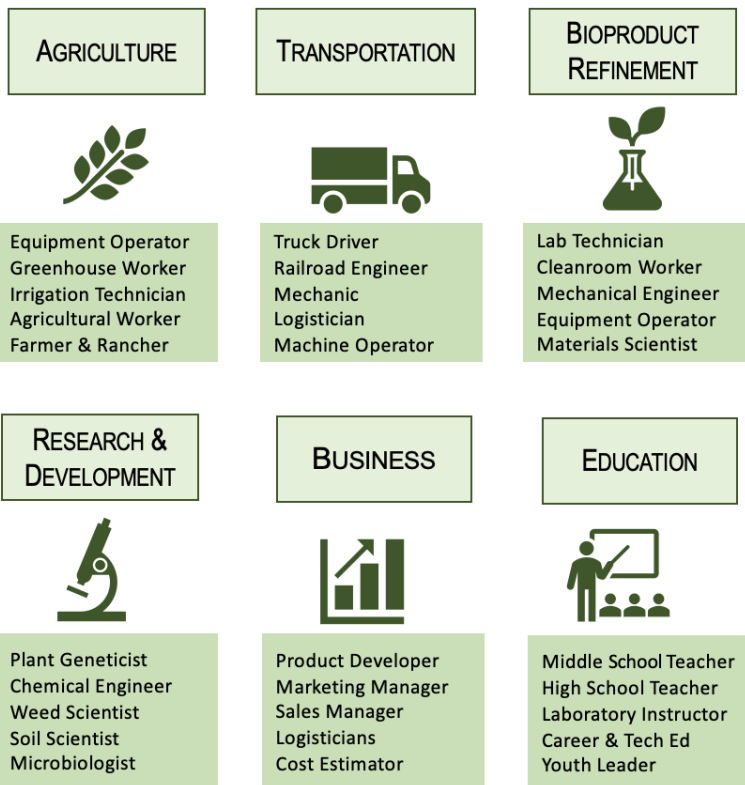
AGRICULTURE

Equipment Operator
Greenhouse Worker
Irrigation Technician
Agricultural Worker
Farmer & Rancher

TRANSPORTATION

Truck Driver
Railroad Engineer
Mechanic
Logistician
Machine Operator

BIOPRODUCT REFINEMENT

Lab Technician
Cleanroom Worker
Mechanical Engineer
Equipment Operator
Materials Scientist

RESEARCH & DEVELOPMENT

Plant Geneticist
Chemical Engineer
Weed Scientist
Soil Scientist
Microbiologist

BUSINESS

Product Developer
Marketing Manager
Sales Manager
Logisticians
Cost Estimator

EDUCATION

Middle School Teacher
High School Teacher
Laboratory Instructor
Career & Tech Ed
Youth Leader